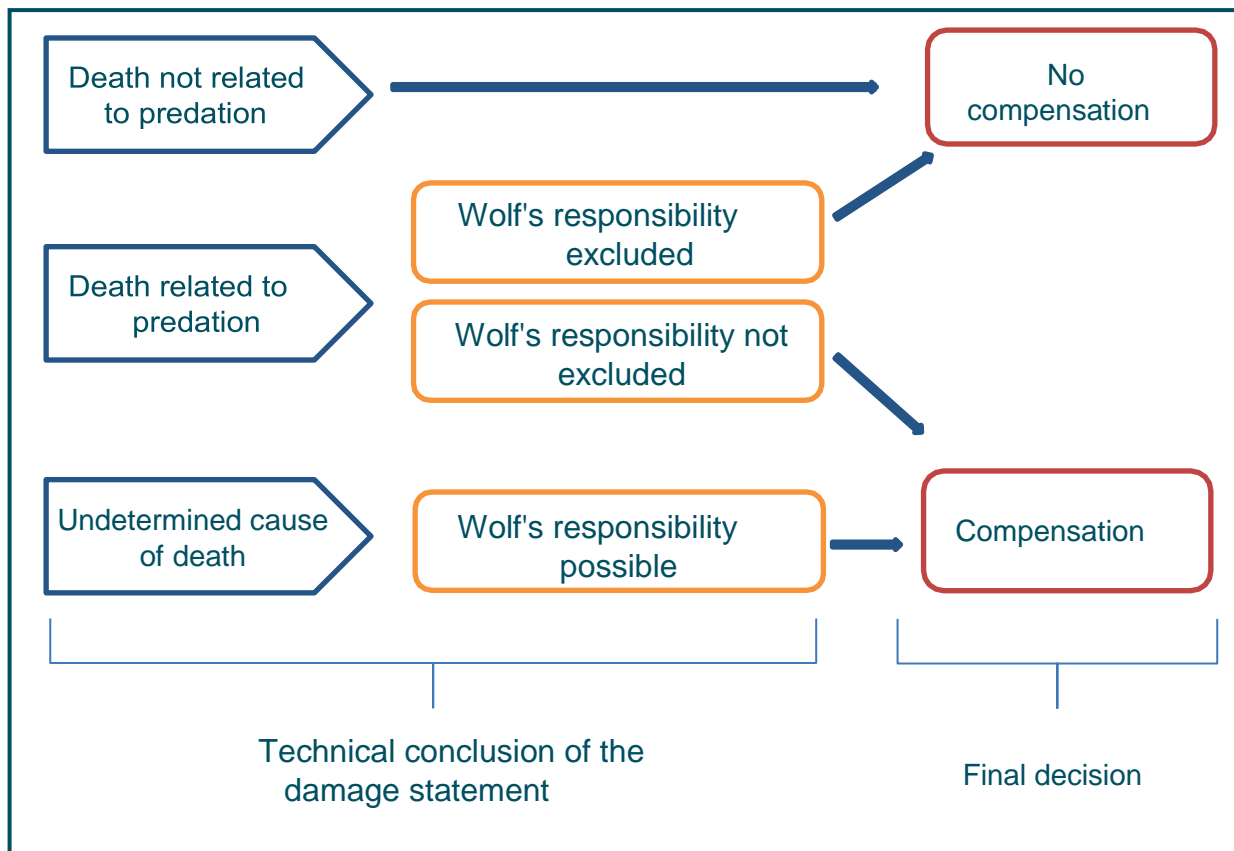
Death not related to predation

No compensation

Wolf's responsibility excluded

Death related to predation

Wolf's responsibility not excluded

Undetermined cause of death

Wolf's responsibility possible

Compensation

Technical conclusion of the damage statement

Final decision